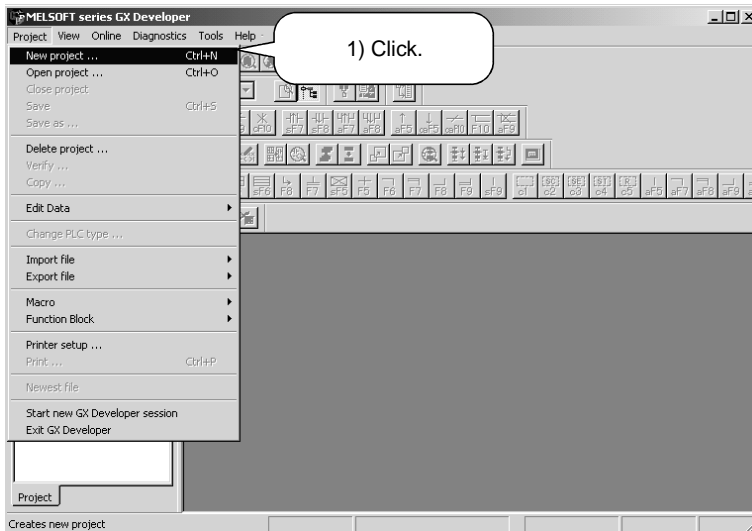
MELSOFT series GX Developer

Project View Online Diagnostics Tools Help

1) Click.

New project ... Ctrl+N
Open project ... Ctrl+O
Close project
Save Ctrl+S
Save as ...

Delete project ...
Verify ...
Copy ...

Edit Data

Change PLC type ...

Import file
Export file

Macro
Function Block

Printer setup ...
Print ... Ctrl+P

Newest file

Start new GX Developer session
Exit GX Developer

Project

Creates new project